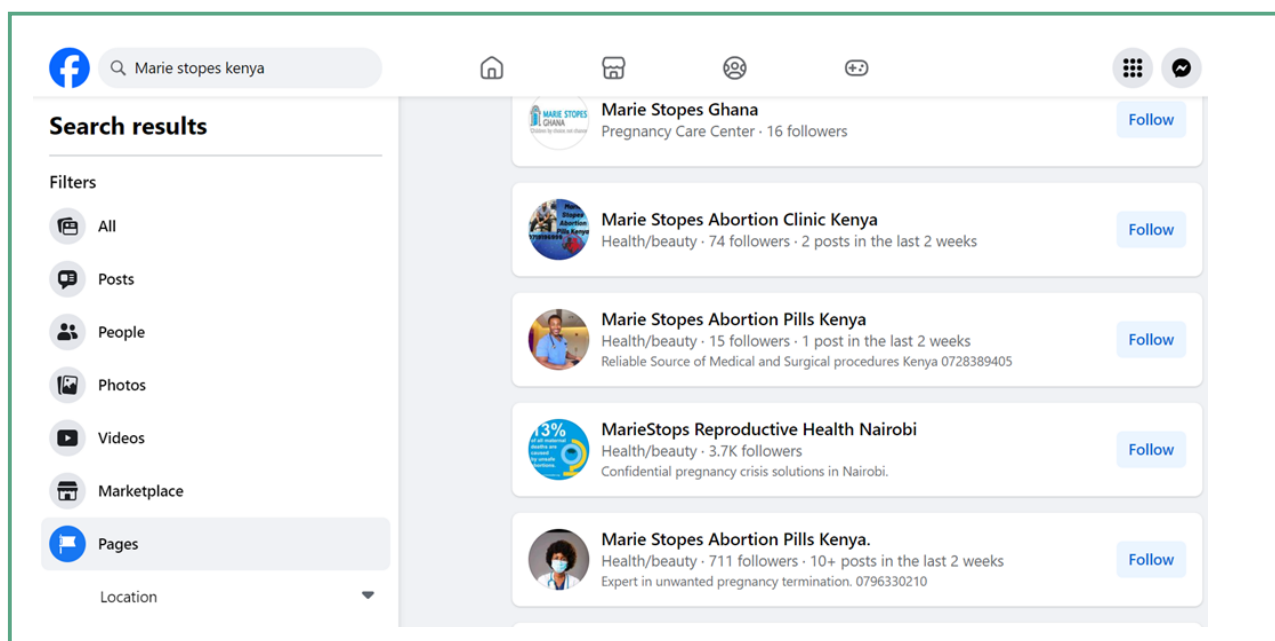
Marie stopes kenya

Search results

Filters

All

Posts

People

Photos

Videos

Marketplace

Pages

Location

MARIE STOPES GHANA

Marie Stopes Ghana
Pregnancy Care Center · 16 followers
Follow

Marie Stopes Abortion Clinic Kenya
Health/beauty · 74 followers · 2 posts in the last 2 weeks
Follow

Marie Stopes Abortion Pills Kenya
Health/beauty · 15 followers · 1 post in the last 2 weeks
Reliable Source of Medical and Surgical procedures Kenya 0728389405
Follow

13%

MarieStops Reproductive Health Nairobi
Health/beauty · 3.7K followers
Confidential pregnancy crisis solutions in Nairobi.
Follow

Marie Stopes Abortion Pills Kenya.
Health/beauty · 711 followers · 10+ posts in the last 2 weeks
Expert in unwanted pregnancy termination. 0796330210
Follow